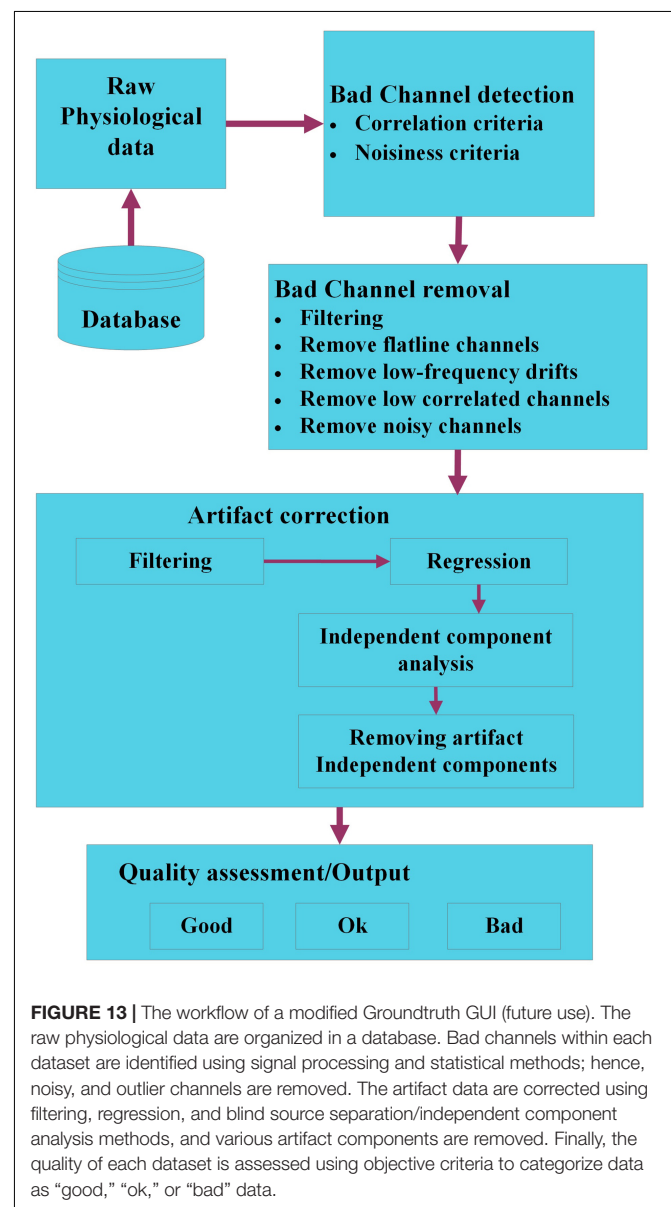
Raw Physiological data

Bad Channel detection
• Correlation criteria
• Noisiness criteria

Database

Bad Channel removal
• Filtering
• Remove flatline channels
• Remove low-frequency drifts
• Remove low correlated channels
• Remove noisy channels

Artifact correction

Filtering

Regression

Independent component analysis

Removing artifact Independent components

Quality assessment/Output

Good

Ok

Bad

**FIGURE 13 |** The workflow of a modified Groundtruth GUI (future use). The raw physiological data are organized in a database. Bad channels within each dataset are identified using signal processing and statistical methods; hence, noisy, and outlier channels are removed. The artifact data are corrected using filtering, regression, and blind source separation/independent component analysis methods, and various artifact components are removed. Finally, the quality of each dataset is assessed using objective criteria to categorize data as "good," "ok," or "bad" data.